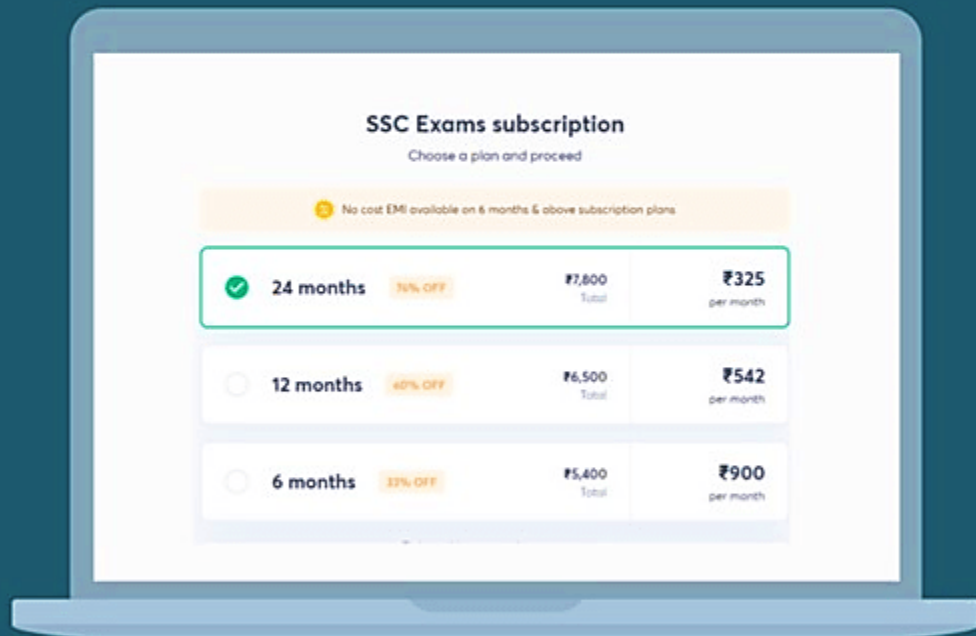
SSC Exams subscription

Choose a plan and proceed

No cost EMI available on 6 months & above subscription plans

24 months 76% OFF ₹7,800 Total ₹325 per month

12 months 60% OFF ₹6,500 Total ₹542 per month

6 months 33% OFF ₹5,400 Total ₹900 per month